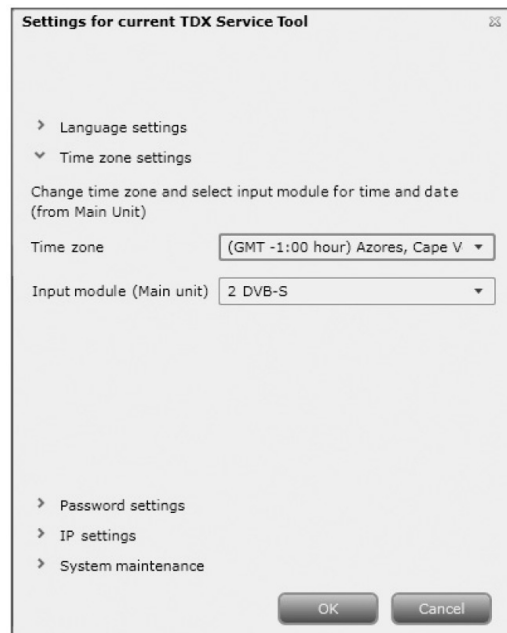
Settings for current TDX Service Tool

> Language settings

˅ Time zone settings

Change time zone and select input module for time and date (from Main Unit)

Time zone (GMT -1:00 hour) Azores, Cape V

Input module (Main unit) 2 DVB-S

> Password settings

> IP settings

> System maintenance

OK Cancel